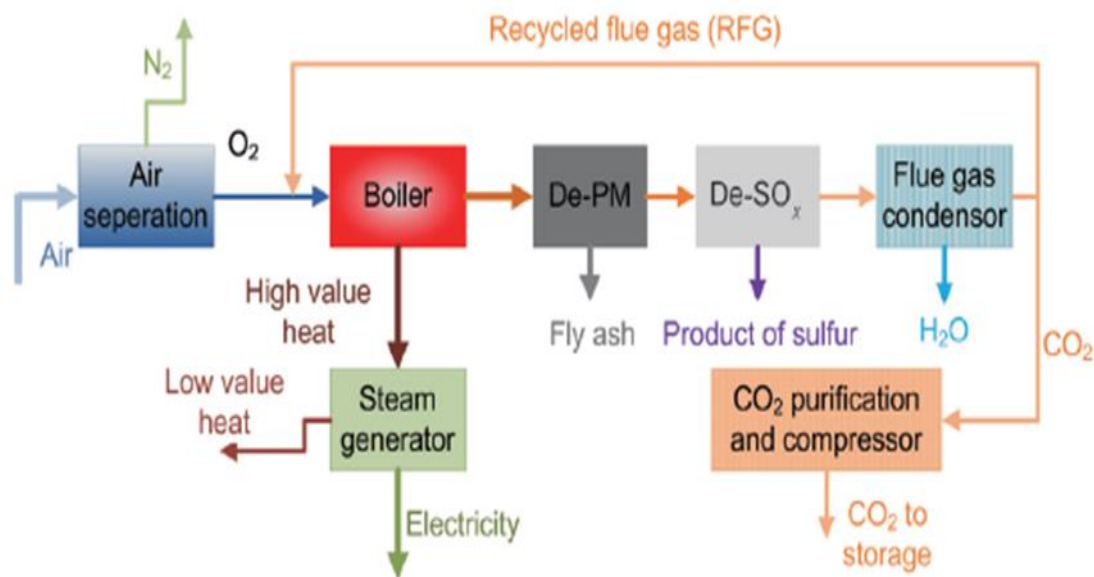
Recycled flue gas (RFG)

$N_2$

$O_2$

Air seperation

Air

Boiler

De-PM

De-$SO_x$

Flue gas condensor

High value heat

Fly ash

Product of sulfur

$H_2O$

$CO_2$

Low value heat

Steam generator

$CO_2$ purification and compressor

Electricity

$CO_2$ to storage